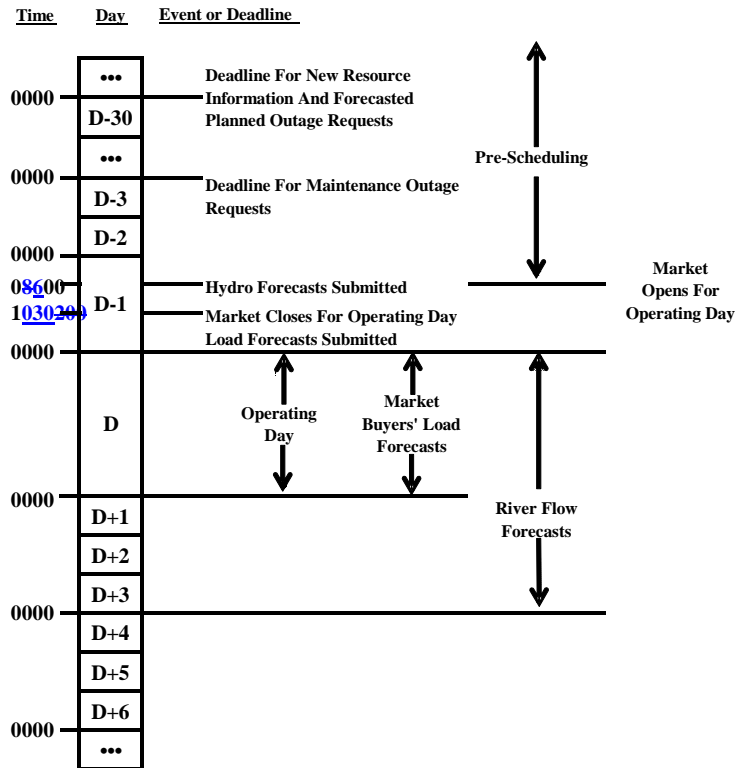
Time Day Event or Deadline

•••

0000 D-30 Deadline For New Resource Information And Forecasted Planned Outage Requests

•••

Pre-Scheduling

0000 D-3 Deadline For Maintenance Outage Requests

0000 D-2

0860600 D-1 Hydro Forecasts Submitted

Market Opens For Operating Day

1030200 Market Closes For Operating Day

Load Forecasts Submitted

0000

D

Operating Day

Market Buyers' Load Forecasts

River Flow Forecasts

0000 D+1

D+2

0000 D+3

D+4

D+5

D+6

0000 •••